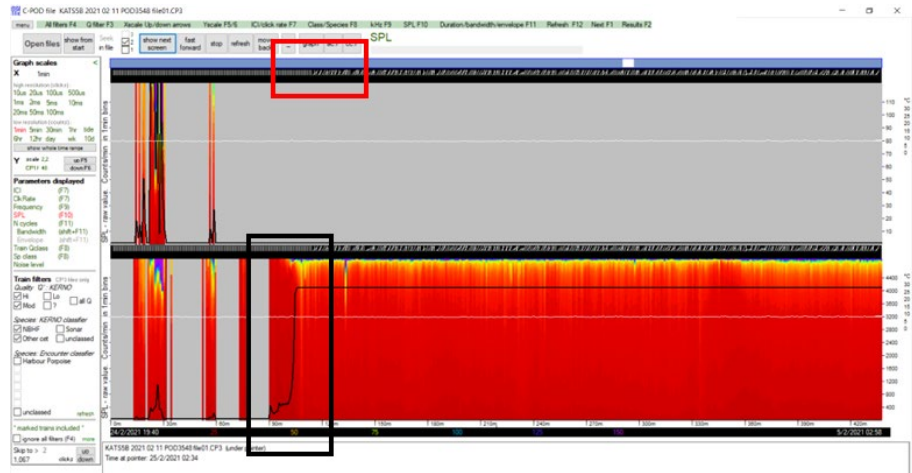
C-POD file KATS5B 2021 02 11 POD3548 file01.CP3

menu | All filters F4 | Q filter F3 | Xscale Up/down arrows | Ycale F5/6 | ICI/click rate F7 | Class/Species F8 | kHz F9 | SPL F10 | Duration/bandwidth/envelope F11 | Refresh F12 | Next F1 | Results F2

Open files | show from start | Seek in file | show next screen | fast forward | stop | refresh | move back | graph | sel | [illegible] | SPL

Graph scales
X 1min
high resolution (clicks)
10us 20us 100us 500us
1ms 2ms 5ms 10ms
20ms 50ms 100ms
low resolution (counts)
1min 5min 30min 1hr 1day
6hr 12hr day wk 10d
show whole time range

Y scale 2.2 up F5
CP1/ 48 down F6

Parameters displayed
ICI (F7)
Clk Rate (F7)
Frequency (F9)
SPL (F10)
N cycles (F11)
Bandwidth (shift+F11)
Envelope (ctrl+F11)
Train Qclass (F8)
Sp class (F8)
Noise level

Train filters CP3 files only
Quality 'Q': KERNO
Hi
Lo
all Q
Mod
?

Species: KERNO classifier
NBHF
Sonar
Other cet
unclassed

Species: Encounter classifier
Harbour Porpoise

unclassed
refresh

* marked trains included *
ignore all filters (F4) more

Skip to > 2
1,067 clicks
up
down

SPL - raw value. Count/min in 1min bins

110
100
90
80
70
60
50
40
30
20
10

4400
4000
3600
3200
2800
2400
2000
1600
1200
800
400

0m | 1 30m | 1 60m | 1 90m | 1 120m | 1 150m | 1 180m | 1 210m | 1 240m | 1 270m | 1 300m | 1 330m | 1 360m | 1 390m | 1 420m

24/2/2021 19:40 | 5/2/2021 02:58

KATS5B 2021 02 11 POD3548 file01.CP3 (under pointer)
Time at pointer: 25/2/2021 02:34